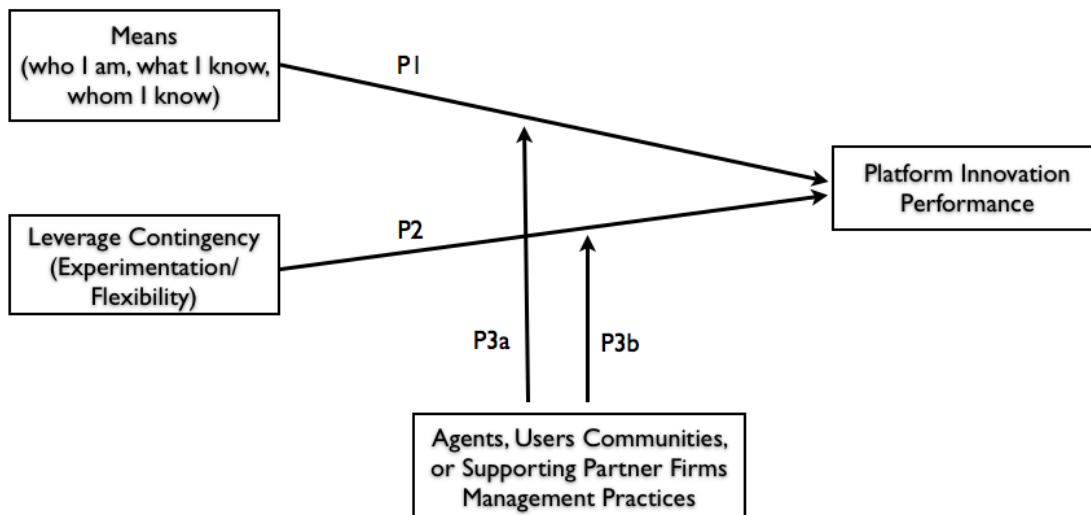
Means
(who I am, what I know, whom I know)

P1

Platform Innovation Performance

Leverage Contingency
(Experimentation/ Flexibility)

P2

P3a

P3b

Agents, Users Communities, or Supporting Partner Firms Management Practices